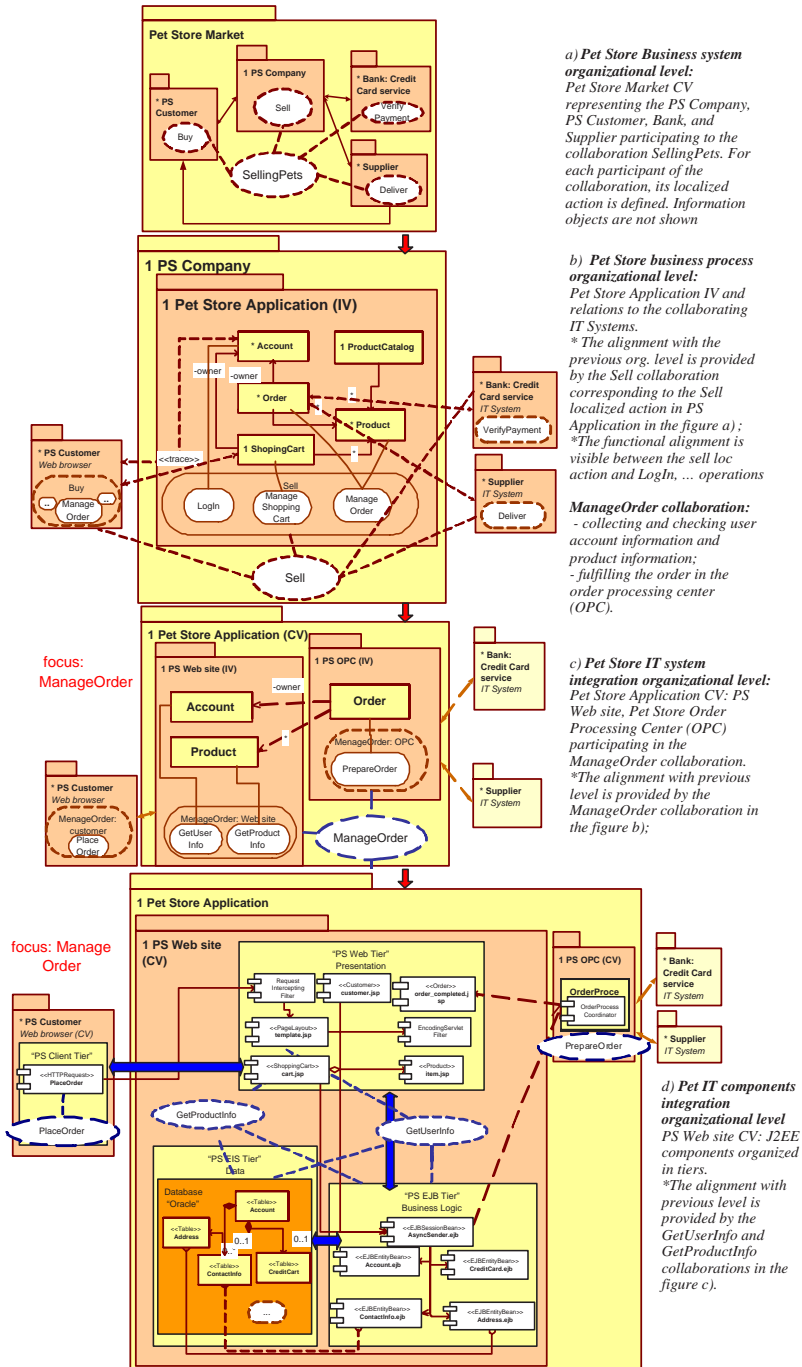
Pet Store Market

1 PS Company

Sell

* Bank: Credit Card service

Verify Payment

* PS Customer

Buy

SellingPets

* Supplier

Deliver

a) Pet Store Business system organizational level:
Pet Store Market CV representing the PS Company, PS Customer, Bank, and Supplier participating to the collaboration SellingPets. For each participant of the collaboration, its localized action is defined. Information objects are not shown

1 PS Company

1 Pet Store Application (IV)

* Account

1 ProductCatalog

-owner

-owner

* Order

*

*

Product

* Bank: Credit Card service
IT System

VerifyPayment

* PS Customer
Web browser

<<trace>>

1 ShopingCart

Sell

Buy

..

Manage Order

..

LogIn

Manage Shopping Cart

Manage Order

* Supplier
IT System

Deliver

Sell

b) Pet Store business process organizational level:
Pet Store Application IV and relations to the collaborating IT Systems.
* The alignment with the previous org. level is provided by the Sell collaboration corresponding to the Sell localized action in PS Application in the figure a) ;
*The functional alignment is visible between the sell loc action and LogIn, ... operations

ManageOrder collaboration:
- collecting and checking user account information and product information;
- fulfilling the order in the order processing center (OPC).

1 Pet Store Application (CV)

focus: ManageOrder

1 PS Web site (IV)

1 PS OPC (IV)

-owner

Account

Order

*

Product

ManageOrder: OPC

PrepareOrder

* Bank: Credit Card service
IT System

* PS Customer
Web browser

ManageOrder: customer

Place Order

ManageOrder: Web site

GetUser Info

GetProduct Info

ManageOrder

* Supplier
IT System

c) Pet Store IT system integration organizational level:
Pet Store Application CV: PS Web site, Pet Store Order Processing Center (OPC) participating in the ManageOrder collaboration.
*The alignment with previous level is provided by the ManageOrder collaboration in the figure b);

1 Pet Store Application

focus: Manage Order

1 PS Web site (CV)

"PS Web Tier" Presentation

Request Intercepting Filter

<<Customer>> customer.jsp

<<Order>> order_completed.jsp

<<PageLayout>> template.jsp

EncodingServlet Filter

<<ShoppingCart>> cart.jsp

<<Product>> item.jsp

1 PS OPC (CV)

OrderProce

OrderProcess Coordinator

PrepareOrder

* Bank: Credit Card service
IT System

* Supplier
IT System

* PS Customer
Web browser (CV)

"PS Client Tier"

<<HTTPRequest>> PlaceOrder

PlaceOrder

GetProductInfo

GetUserInfo

"PS EIS Tier" Data

Database "Oracle"

<<Table>> Account

<<Table>> Address

0..1

<<Table>> ContactInfo

0..1

<<Table>> CreditCart

...

"PS EJB Tier" Business Logic

<<EJBSessionBean>> AsyncSender.ejb

<<EJBEntityBean>> Account.ejb

<<EJBEntityBean>> CreditCard.ejb

<<EJBEntityBean>> ContactInfo.ejb

<<EJBEntityBean>> Address.ejb

d) Pet IT components integration organizational level
PS Web site CV: J2EE components organized in tiers.
*The alignment with previous level is provided by the GetUserInfo and GetProductInfo collaborations in the figure c).